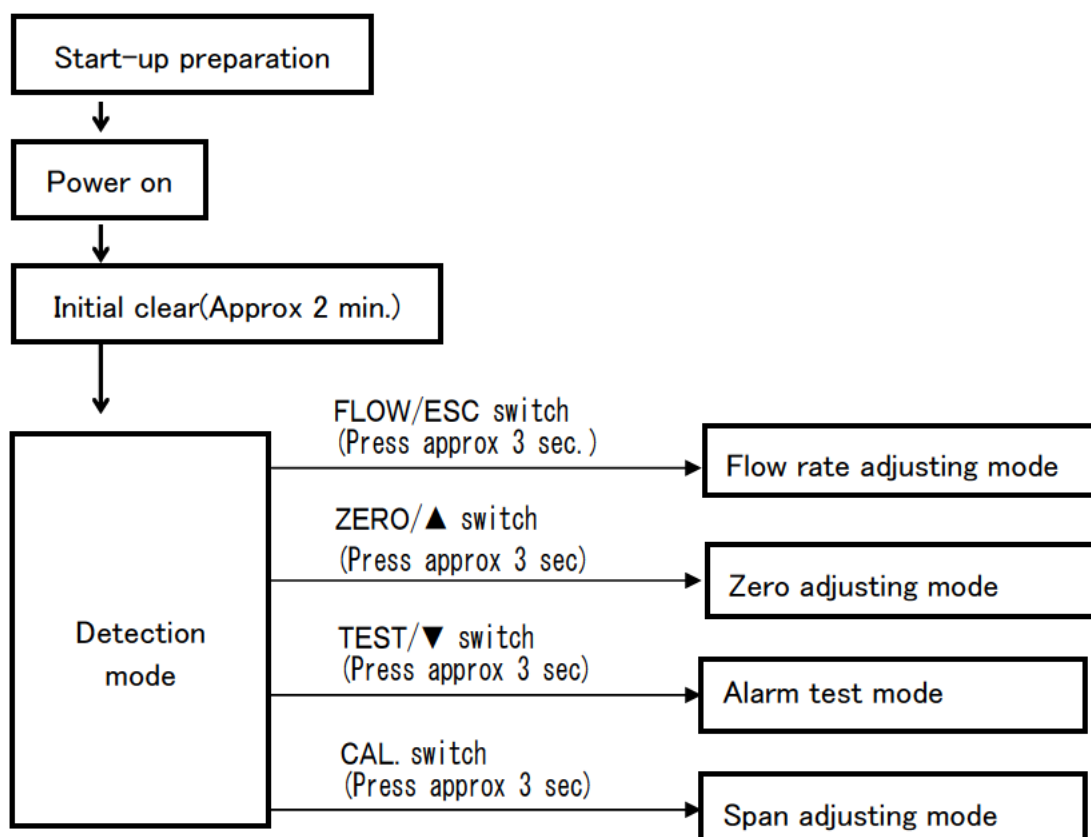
Start-up preparation

Power on

Initial clear(Approx 2 min.)

Detection mode

FLOW/ESC switch
(Press approx 3 sec.)

Flow rate adjusting mode

ZERO/▲ switch
(Press approx 3 sec)

Zero adjusting mode

TEST/▼ switch
(Press approx 3 sec)

Alarm test mode

CAL. switch
(Press approx 3 sec)

Span adjusting mode